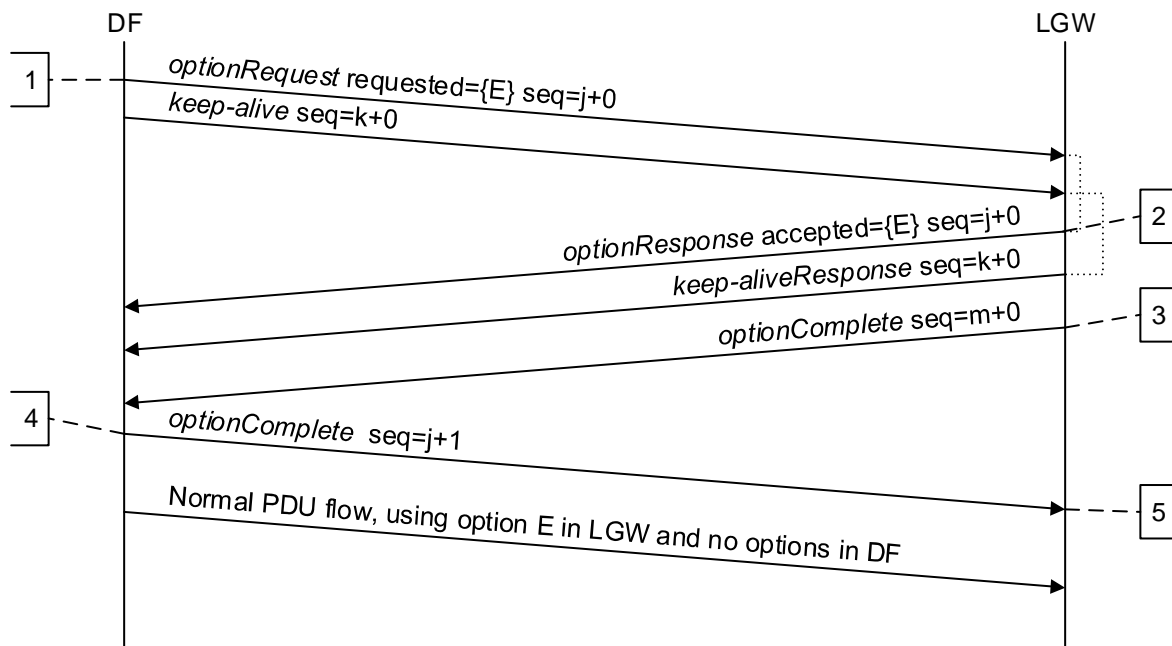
DF

LGW

1

optionRequest requested={E} seq=j+0

keep-alive seq=k+0

2

optionResponse accepted={E} seq=j+0

keep-aliveResponse seq=k+0

3

optionComplete seq=m+0

4

optionComplete seq=j+1

5

Normal PDU flow, using option E in LGW and no options in DF